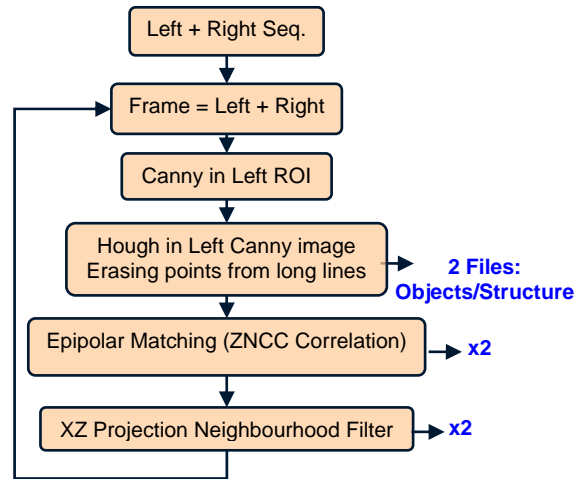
Left + Right Seq.

Frame = Left + Right

Canny in Left ROI

Hough in Left Canny image
Erasing points from long lines

2 Files:
Objects/Structure

Epipolar Matching (ZNCC Correlation)

x2

XZ Projection Neighbourhood Filter

x2